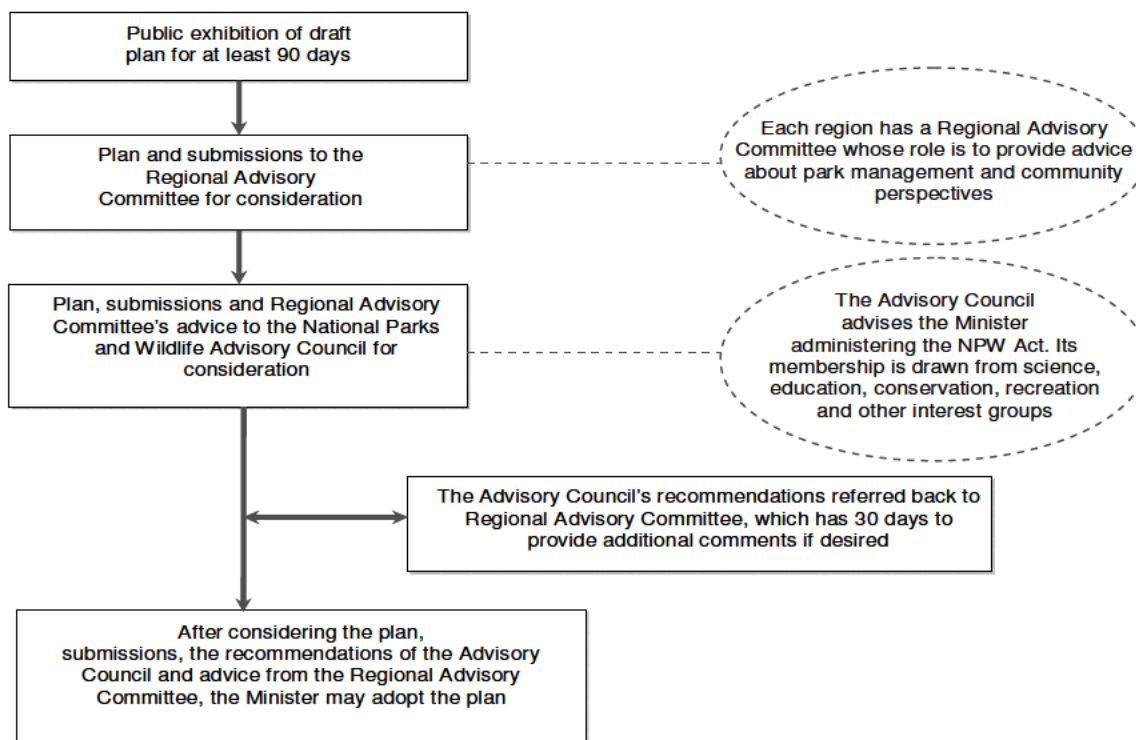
Public exhibition of draft plan for at least 90 days

Plan and submissions to the Regional Advisory Committee for consideration

Each region has a Regional Advisory Committee whose role is to provide advice about park management and community perspectives

Plan, submissions and Regional Advisory Committee's advice to the National Parks and Wildlife Advisory Council for consideration

The Advisory Council advises the Minister administering the NPW Act. Its membership is drawn from science, education, conservation, recreation and other interest groups

The Advisory Council's recommendations referred back to Regional Advisory Committee, which has 30 days to provide additional comments if desired

After considering the plan, submissions, the recommendations of the Advisory Council and advice from the Regional Advisory Committee, the Minister may adopt the plan